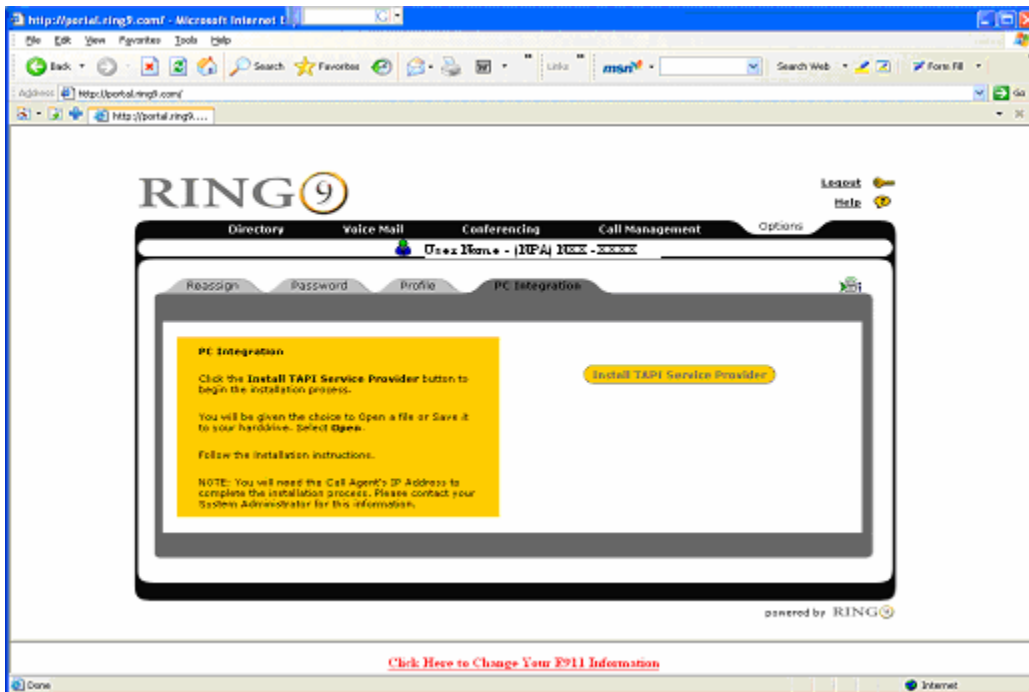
http://portal.ring9.com/ - Microsoft Internet E

File Edit View Favorites Tools Help

Back Search Favorites Links msn Search Web Form Fill

Address http://portal.ring9.com/ Go

http://portal.ring9....

RING9

Logout
Help

Directory Voice Mail Conferencing Call Management Options

User Name - (NPA) NXX - XXXX

Reassign Password Profile PC Integration

PC Integration

Click the **Install TAPI Service Provider** button to begin the installation process.

You will be given the choice to Open a file or Save it to your harddrive. Select **Open**.

Follow the installation instructions.

NOTE: You will need the Call Agent's IP Address to complete the installation process. Please contact your System Administrator for this information.

Install TAPI Service Provider

powered by RING9

Click Here to Change Your E911 Information

Done Internet